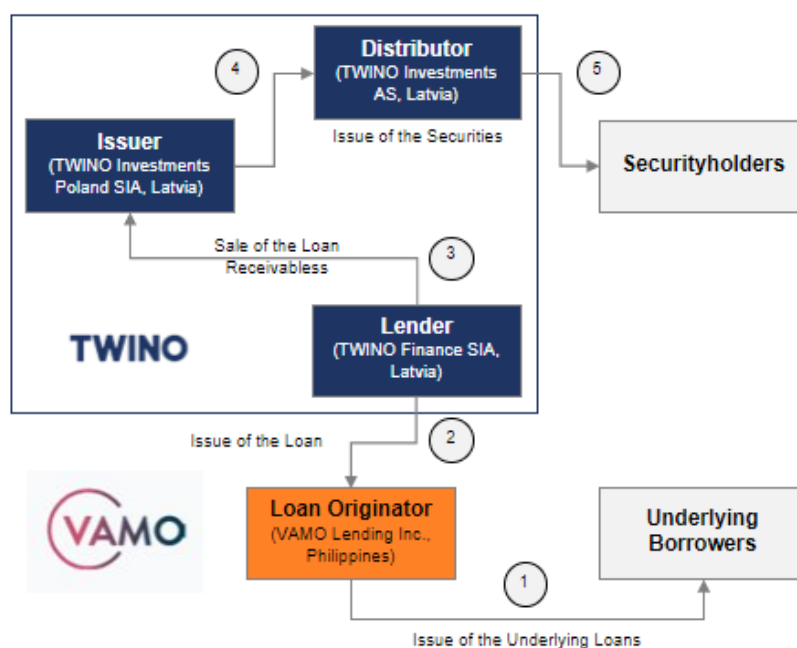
4

Distributor
(TWINO Investments AS, Latvia)

5

Issue of the Securities

Issuer
(TWINO Investments Poland SIA, Latvia)

Securityholders

Sale of the Loan Receivabless

3

TWINO

Lender
(TWINO Finance SIA, Latvia)

Issue of the Loan

2

VAMO

Loan Originator
(VAMO Lending Inc., Philippines)

Underlying Borrowers

1

Issue of the Underlying Loans